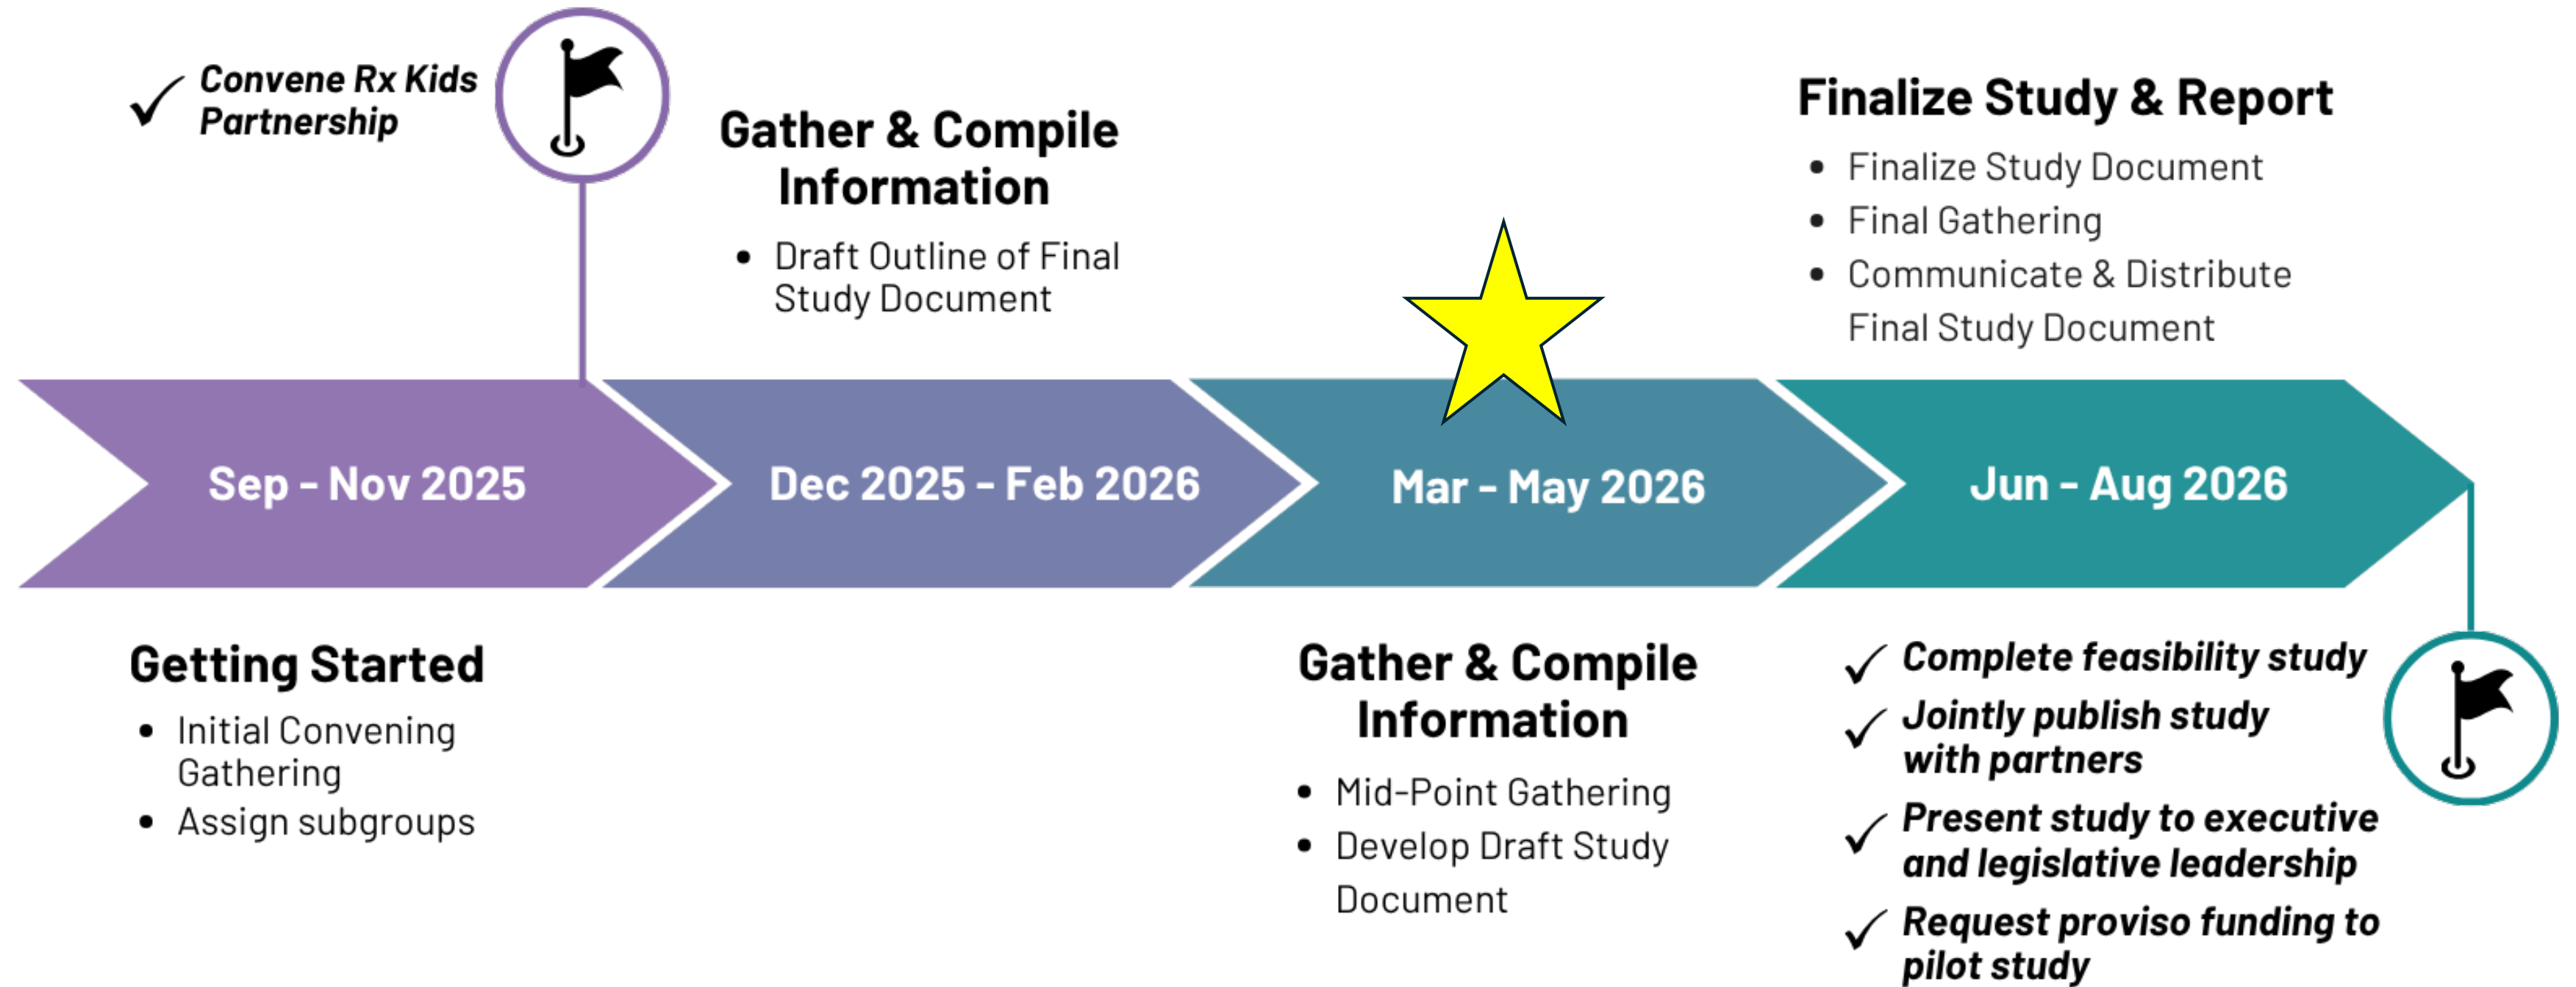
✓ Convene Rx Kids Partnership

Gather & Compile Information

- Draft Outline of Final Study Document

Finalize Study & Report

- Finalize Study Document
- Final Gathering
- Communicate & Distribute Final Study Document

Sep - Nov 2025

Dec 2025 - Feb 2026

Mar - May 2026

Jun - Aug 2026

Getting Started

- Initial Convening Gathering
- Assign subgroups

Gather & Compile Information

- Mid-Point Gathering
- Develop Draft Study Document

✓ Complete feasibility study

✓ Jointly publish study with partners

✓ Present study to executive and legislative leadership

✓ Request proviso funding to pilot study